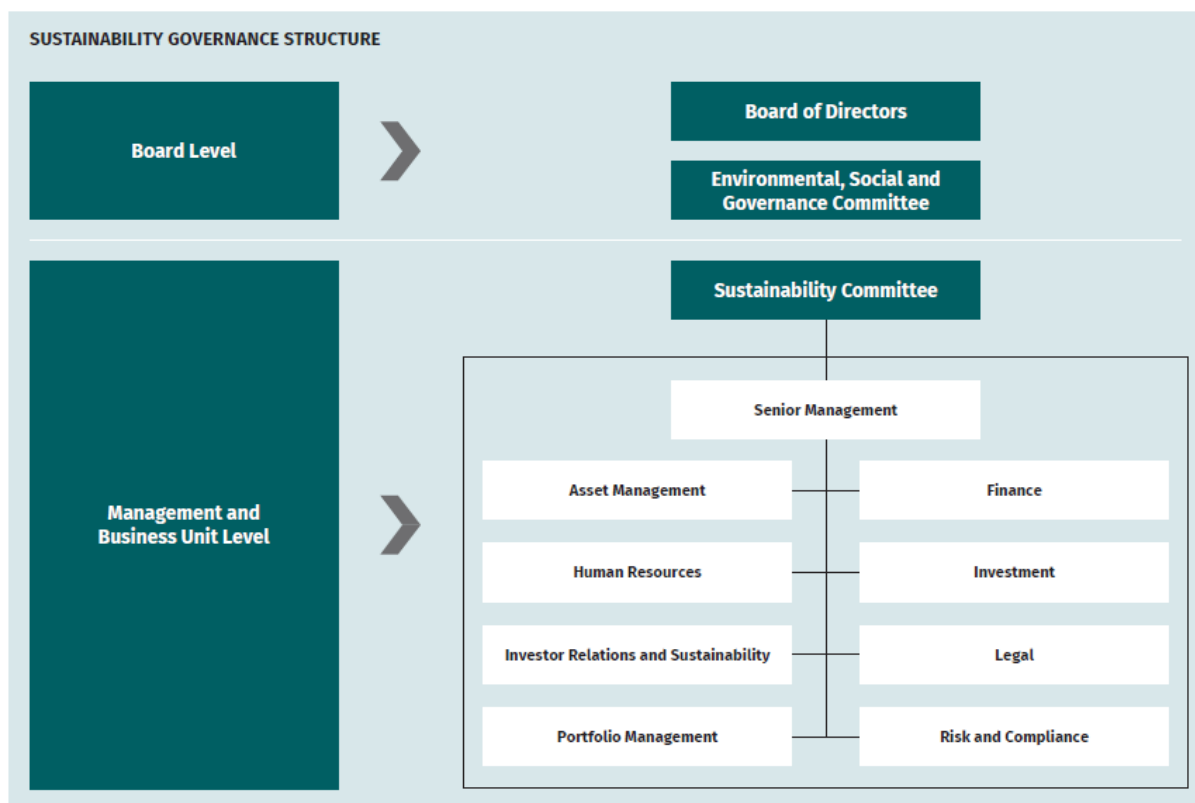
SUSTAINABILITY GOVERNANCE STRUCTURE

Board Level

Board of Directors

Environmental, Social and Governance Committee

Management and Business Unit Level

Sustainability Committee

Senior Management

Asset Management

Finance

Human Resources

Investment

Investor Relations and Sustainability

Legal

Portfolio Management

Risk and Compliance